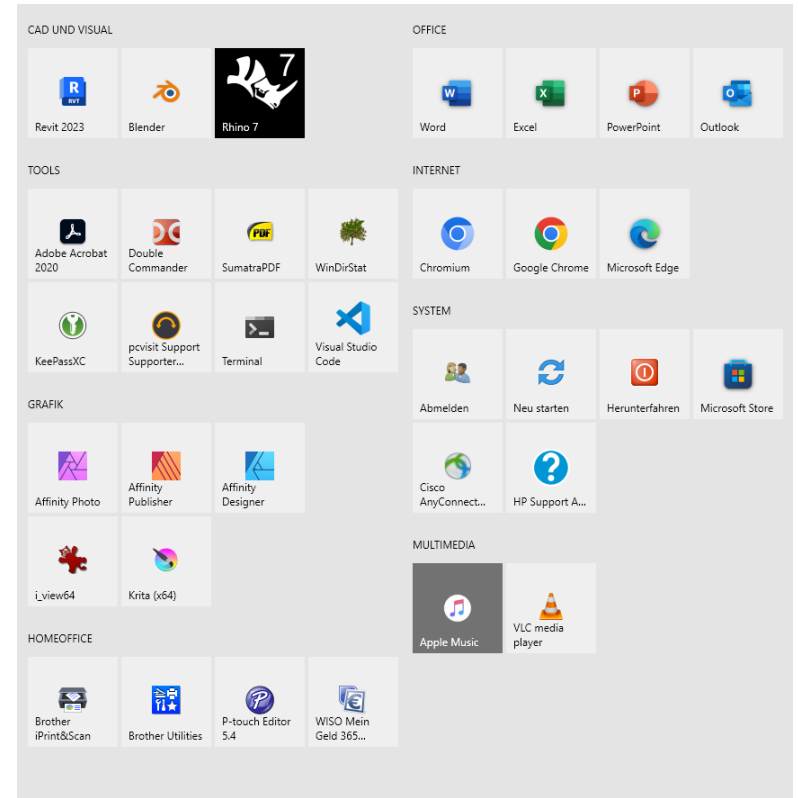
CAD UND VISUAL

Revit 2023

Blender

7
Rhino 7

TOOLS

Adobe Acrobat 2020

Double Commander

SumatraPDF

WinDirStat

KeePassXC

pcvisit Support Supporter...

Terminal

Visual Studio Code

GRAFIK

Affinity Photo

Affinity Publisher

Affinity Designer

i_view64

Krita (x64)

HOMEOFFICE

Brother iPrint&Scan

Brother Utilities

P-touch Editor 5.4

WISO Mein Geld 365...

OFFICE

Word

Excel

PowerPoint

Outlook

INTERNET

Chromium

Google Chrome

Microsoft Edge

SYSTEM

Abmelden

Neu starten

Herunterfahren

Microsoft Store

Cisco AnyConnect...

HP Support A...

MULTIMEDIA

Apple Music

VLC media player